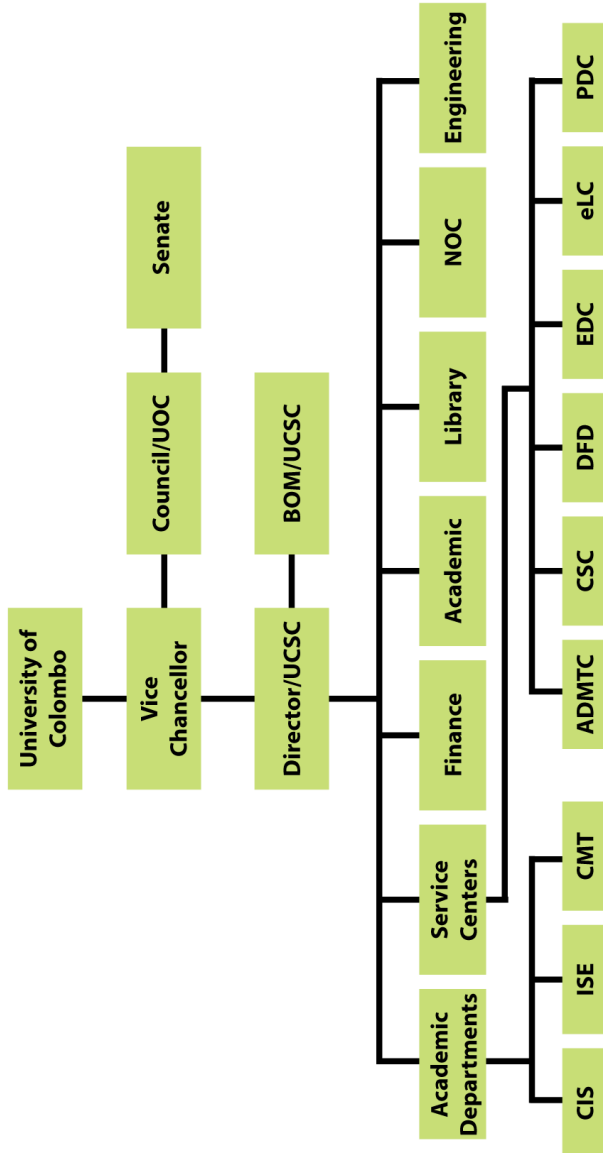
University of Colombo

Vice Chancellor

Council/UOC

Senate

Director/UCSC

BOM/UCSC

Academic Departments

Service Centers

Finance

Academic

Library

NOC

Engineering

CIS

ISE

CMT

ADMTC

CSC

DFD

EDC

eLC

PDC